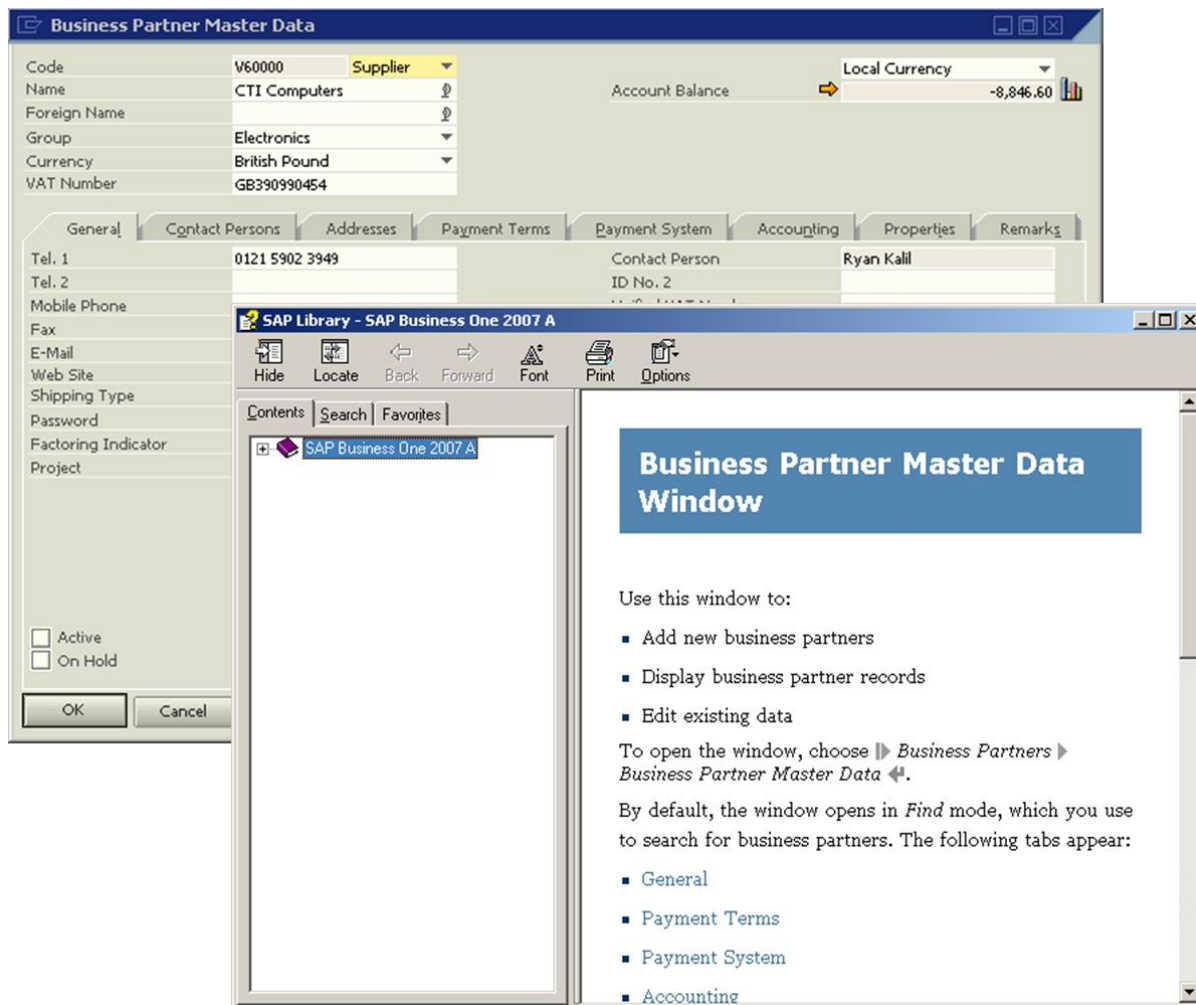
Business Partner Master Data

| | | | | |
|---|---|---|---|---|
| Code | V60000 | Supplier | | Local Currency |
| Name | CTI Computers | | Account Balance | -8,846.60 |
| Foreign Name | | | | |
| Group | Electronics | | | |
| Currency | British Pound | | | |
| VAT Number | GB390990454 | | | |

General | Contact Persons | Addresses | Payment Terms | Payment System | Accounting | Properties | Remarks

| | | | |
|---|---|---|---|
| Tel. 1 | 0121 5902 3949 | Contact Person | Ryan Kalil |
| Tel. 2 | | ID No. 2 | |

Mobile Phone
Fax
E-Mail
Web Site
Shipping Type
Password
Factoring Indicator
Project

Active
On Hold

OK
Cancel

SAP Library - SAP Business One 2007 A

Hide Locate Back Forward Font Print Options

Contents | Search | Favorites

SAP Business One 2007 A

Business Partner Master Data Window

Use this window to:

- Add new business partners
- Display business partner records
- Edit existing data

To open the window, choose Business Partners Business Partner Master Data.

By default, the window opens in Find mode, which you use to search for business partners. The following tabs appear:

- General
- Payment Terms
- Payment System
- Accounting